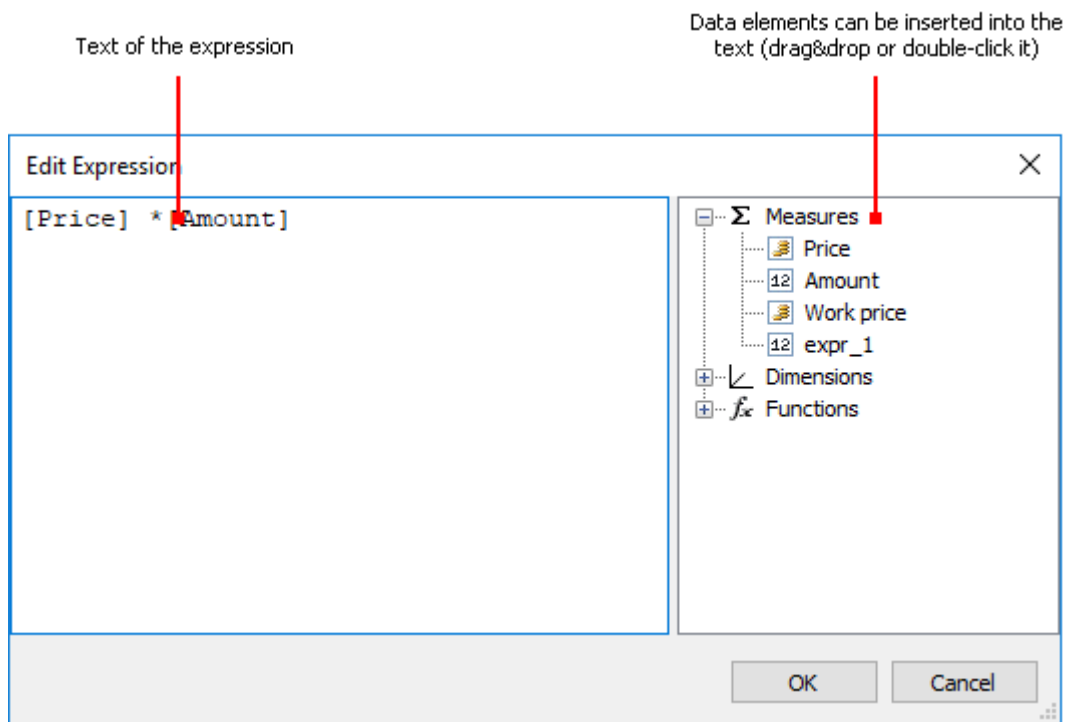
Text of the expression

Data elements can be inserted into the text (drag&drop or double-click it)

Edit Expression

×

[Price] *[Amount]

Σ Measures
12 Price
12 Amount
Work price
12 expr_1
Dimensions
$f_x$ Functions

OK

Cancel